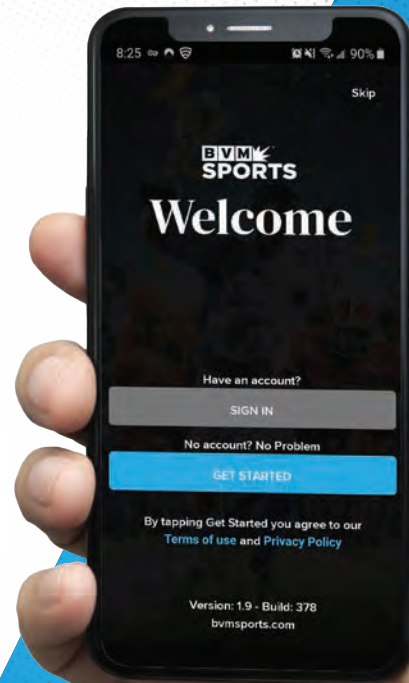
8:25 90%

Skip

BVM SPORTS

Welcome

Have an account?

SIGN IN

No account? No Problem

GET STARTED

By tapping Get Started you agree to our Terms of use and Privacy Policy

Version: 1.9 - Build: 378
bvmsports.com